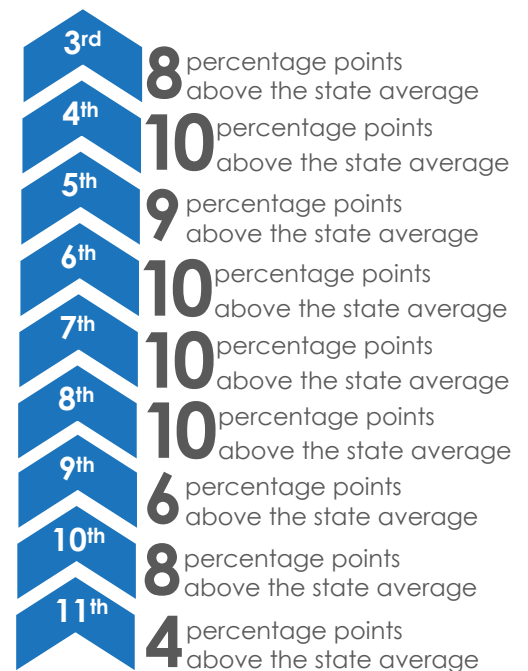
3rd
8 percentage points above the state average

4th
10 percentage points above the state average

5th
9 percentage points above the state average

6th
10 percentage points above the state average

7th
10 percentage points above the state average

8th
10 percentage points above the state average

9th
6 percentage points above the state average

10th
8 percentage points above the state average

11th
4 percentage points above the state average